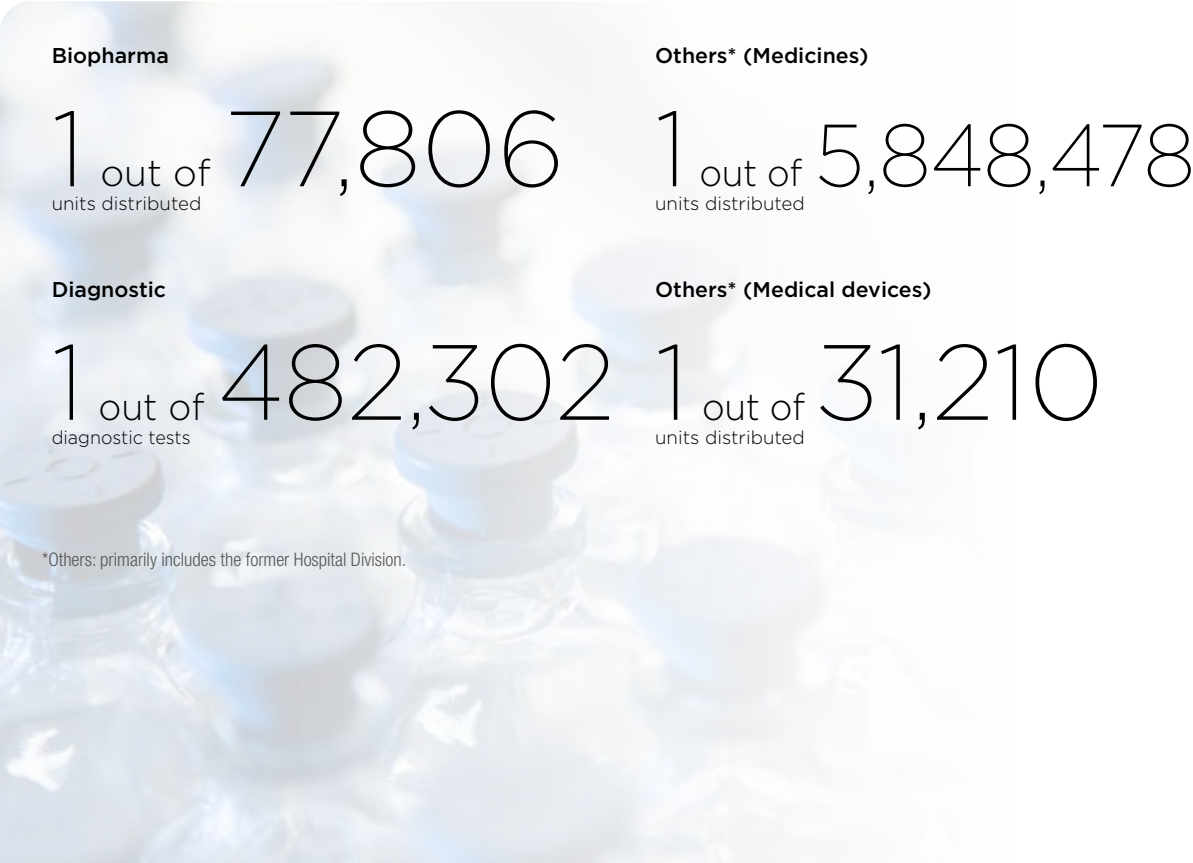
Biopharma

1 out of 77,806
units distributed

Diagnostic

1 out of 482,302
diagnostic tests

Others* (Medicines)

1 out of 5,848,478
units distributed

Others* (Medical devices)

1 out of 31,210
units distributed

*Others: primarily includes the former Hospital Division.